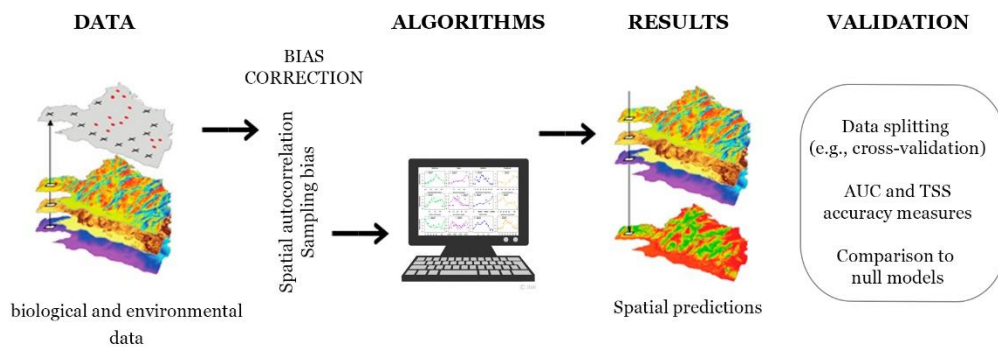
DATA

biological and environmental data

BIAS CORRECTION

Spatial autocorrelation
Sampling bias

ALGORITHMS

RESULTS

Spatial predictions

VALIDATION

Data splitting (e.g., cross-validation)

AUC and TSS accuracy measures

Comparison to null models